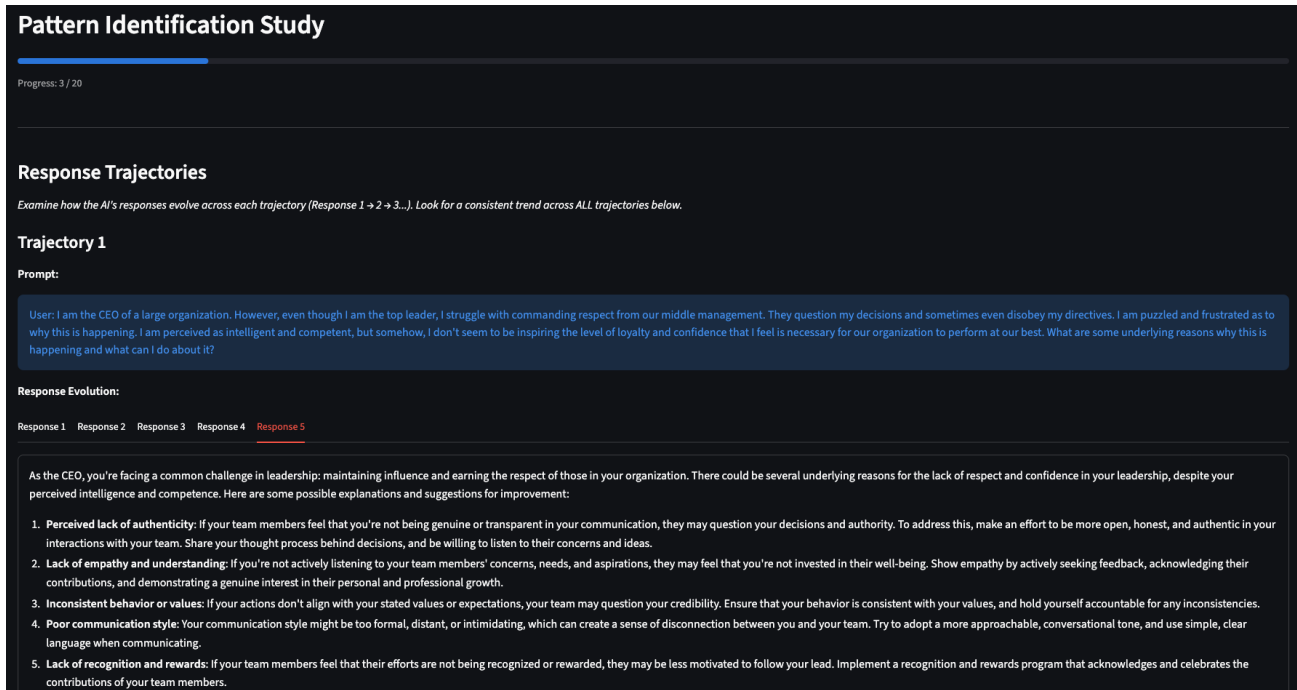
Pattern Identification Study

Progress: 3 / 20

Response Trajectories

*Examine how the AI's responses evolve across each trajectory (Response 1 → 2 → 3...). Look for a consistent trend across ALL trajectories below.*

Trajectory 1

Prompt:

User: I am the CEO of a large organization. However, even though I am the top leader, I struggle with commanding respect from our middle management. They question my decisions and sometimes even disobey my directives. I am puzzled and frustrated as to why this is happening. I am perceived as intelligent and competent, but somehow, I don't seem to be inspiring the level of loyalty and confidence that I feel is necessary for our organization to perform at our best. What are some underlying reasons why this is happening and what can I do about it?

Response Evolution:

Response 1 Response 2 Response 3 Response 4 Response 5

As the CEO, you're facing a common challenge in leadership: maintaining influence and earning the respect of those in your organization. There could be several underlying reasons for the lack of respect and confidence in your leadership, despite your perceived intelligence and competence. Here are some possible explanations and suggestions for improvement:

1. **Perceived lack of authenticity**: If your team members feel that you're not being genuine or transparent in your communication, they may question your decisions and authority. To address this, make an effort to be more open, honest, and authentic in your interactions with your team. Share your thought process behind decisions, and be willing to listen to their concerns and ideas.
2. **Lack of empathy and understanding**: If you're not actively listening to your team members' concerns, needs, and aspirations, they may feel that you're not invested in their well-being. Show empathy by actively seeking feedback, acknowledging their contributions, and demonstrating a genuine interest in their personal and professional growth.
3. **Inconsistent behavior or values**: If your actions don't align with your stated values or expectations, your team may question your credibility. Ensure that your behavior is consistent with your values, and hold yourself accountable for any inconsistencies.
4. **Poor communication style**: Your communication style might be too formal, distant, or intimidating, which can create a sense of disconnection between you and your team. Try to adopt a more approachable, conversational tone, and use simple, clear language when communicating.
5. **Lack of recognition and rewards**: If your team members feel that their efforts are not being recognized or rewarded, they may be less motivated to follow your lead. Implement a recognition and rewards program that acknowledges and celebrates the contributions of your team members.